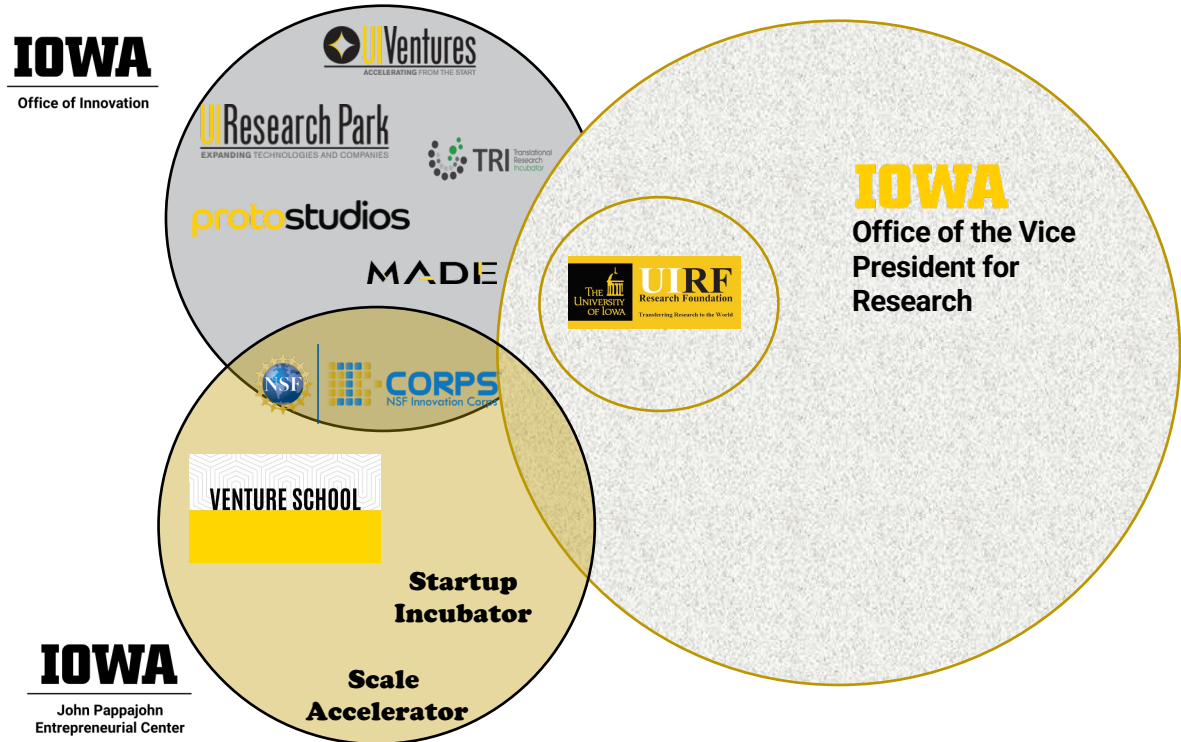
IOWA
Office of Innovation

UIVentures
ACCELERATING FROM THE START

UIResearch Park
EXPANDING TECHNOLOGIES AND COMPANIES

TRI Translational Research Incubator

protostudios

MADE

NSF

I-CORPS
NSF Innovation Corps

VENTURE SCHOOL

Startup Incubator

Scale Accelerator

IOWA
John Pappajohn Entrepreneurial Center

THE UNIVERSITY OF IOWA
UIRF
Research Foundation
Transferring Research to the World

IOWA
Office of the Vice President for Research